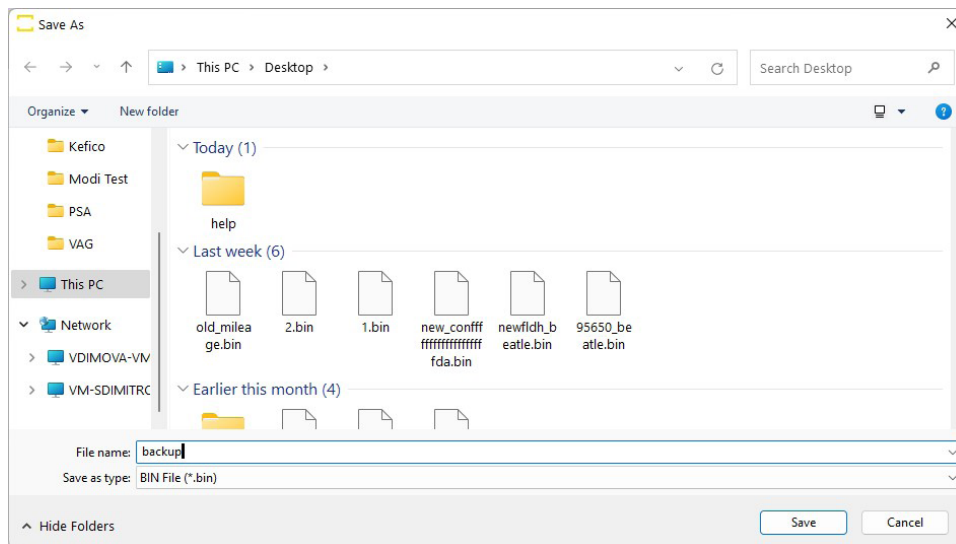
Save As

This PC > Desktop >

Search Desktop

Organize ▾ New folder

Kefico
Modi Test
PSA
VAG
This PC
Network
VDIMOVA-VM
VM-SDIMITRC

Today (1)

help

Last week (6)

old_mileage.bin
2.bin
1.bin
new_confffffffffffffffffffda.bin
newfldh_beatle.bin
95650_beatle.bin

Earlier this month (4)

File name: backup
Save as type: BIN File (*.bin)

^ Hide Folders

Save
Cancel